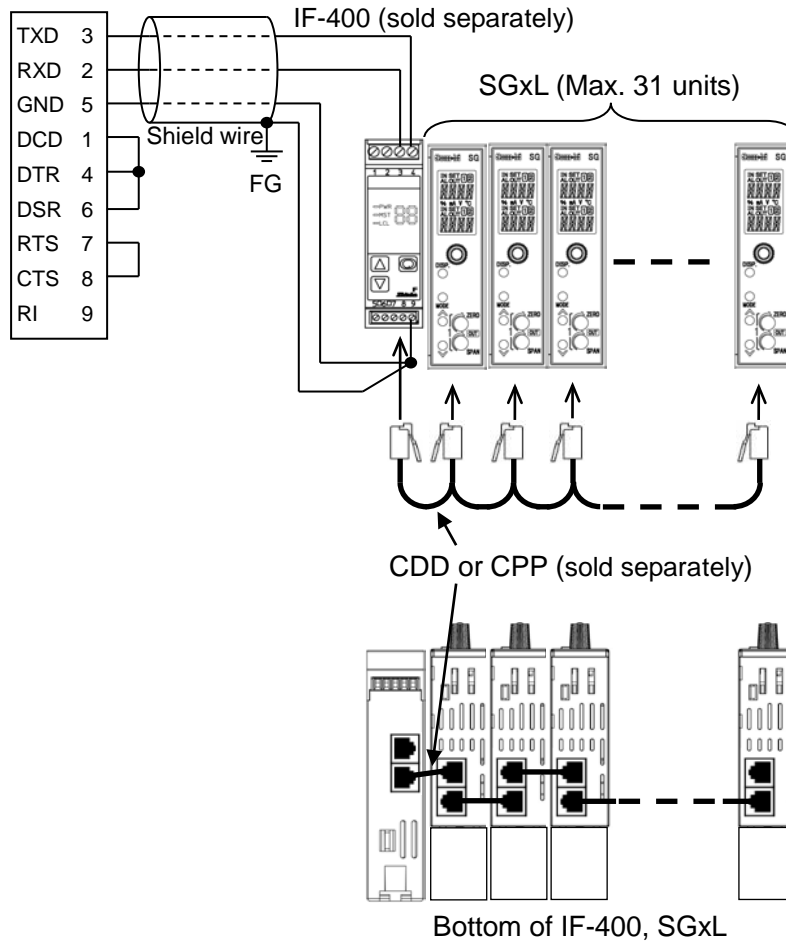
| TXD | 3 |
|---|---|
| RXD | 2 |
| GND | 5 |
| DCD | 1 |
| DTR | 4 |
| DSR | 6 |
| RTS | 7 |
| CTS | 8 |
| RI | 9 |

IF-400 (sold separately)

SGxL (Max. 31 units)

Shield wire

FG

1 2 3 4

PWR
RST
LCL

5 6 7 8 9

DISP

MODE

ZERO

OUT

SPAN

CDD or CPP (sold separately)

Bottom of IF-400, SGxL